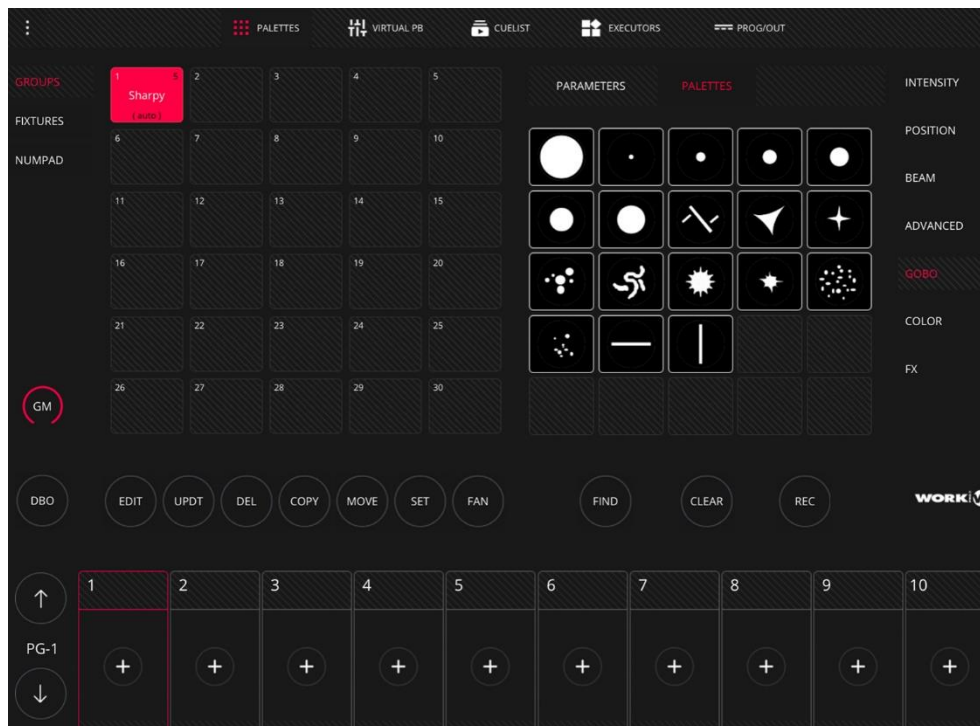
PALETTES VIRTUAL PB CUELIST EXECUTORS PROG/OUT

GROUPS
FIXTURES
NUMPAD

| 1 5 Sharpy (auto) | 2 | 3 | 4 | 5 |
|---|---|---|---|---|
| 6 | 7 | 8 | 9 | 10 |
| 11 | 12 | 13 | 14 | 15 |
| 16 | 17 | 18 | 19 | 20 |
| 21 | 22 | 23 | 24 | 25 |
| 26 | 27 | 28 | 29 | 30 |

PARAMETERS PALETTES

INTENSITY
POSITION
BEAM
ADVANCED
GOBO
COLOR
FX

GM

DBO EDIT UPDT DEL COPY MOVE SET FAN FIND CLEAR REC

WORK

1 2 3 4 5 6 7 8 9 10

PG-1

+ + + + + + + + + +